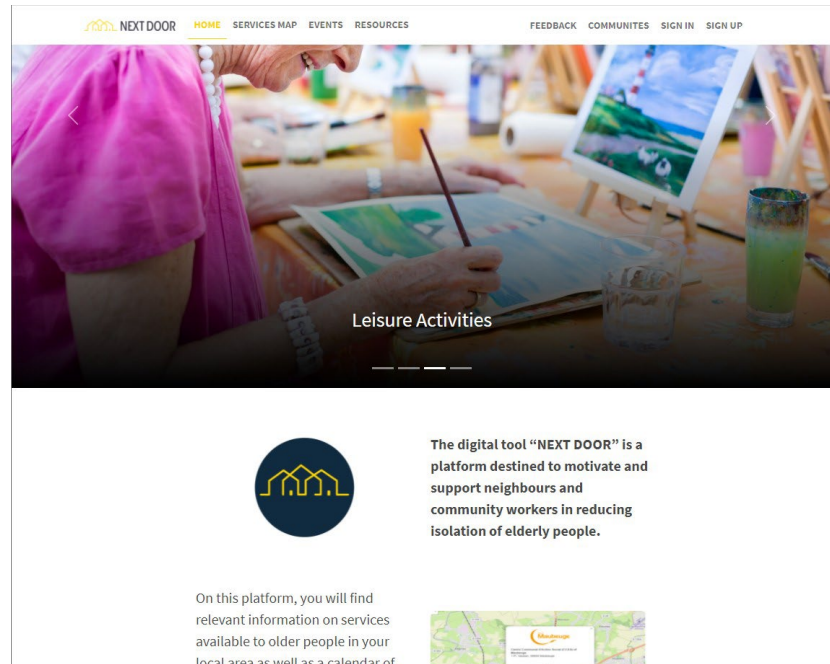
NEXT DOOR HOME SERVICES MAP EVENTS RESOURCES FEEDBACK COMMUNITES SIGN IN SIGN UP

Leisure Activities

The digital tool "NEXT DOOR" is a platform destined to motivate and support neighbours and community workers in reducing isolation of elderly people.

On this platform, you will find relevant information on services available to older people in your local area as well as a calendar of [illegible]

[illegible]